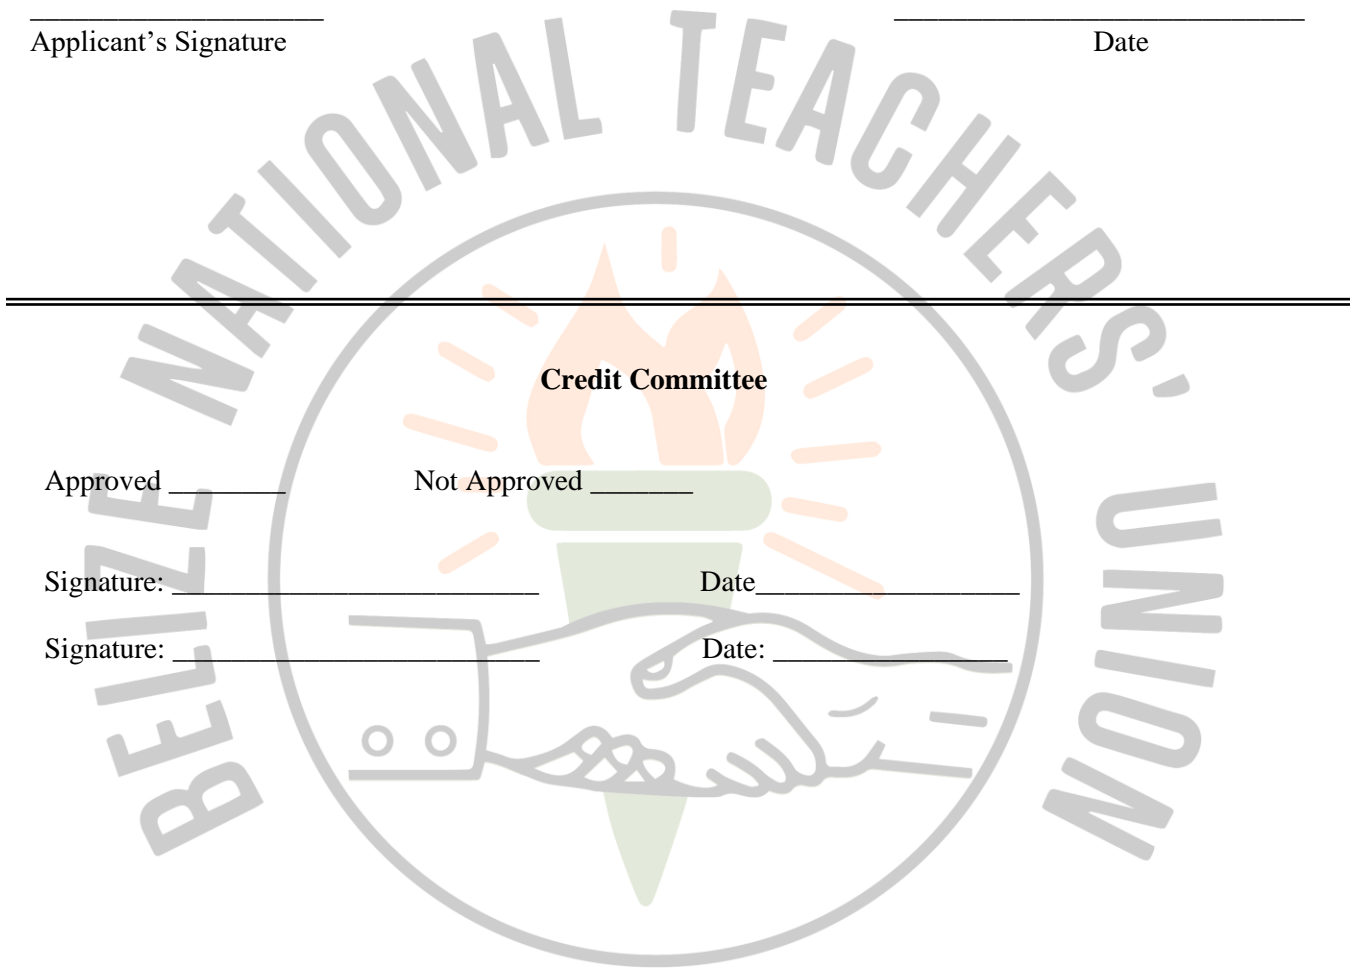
____________________
Applicant’s Signature

____________________________
Date

BELIZE NATIONAL TEACHERS' UNION

**Credit Committee**

Approved ________ Not Approved _______

Signature: _________________________ Date___________________

Signature: _________________________ Date: ________________